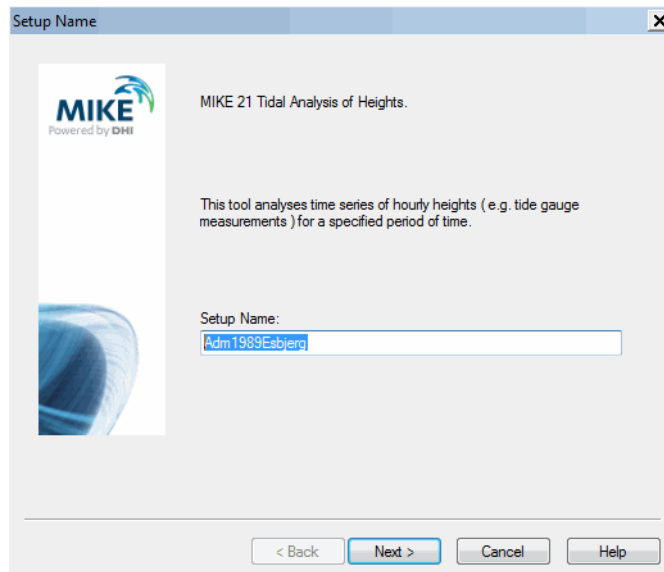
Setup Name

MIKE
Powered by DHI

MIKE 21 Tidal Analysis of Heights.

This tool analyses time series of hourly heights ( e.g. tide gauge measurements ) for a specified period of time.

Setup Name:
Adm1989Esbjerg

< Back
Next >
Cancel
Help